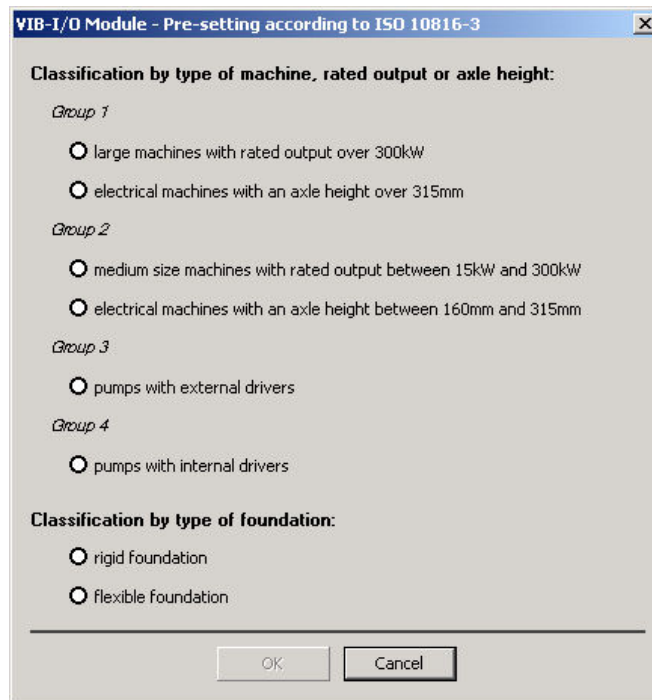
VIB-I/O Module - Pre-setting according to ISO 10816-3

Classification by type of machine, rated output or axle height:

Group 1

large machines with rated output over 300kW

electrical machines with an axle height over 315mm

Group 2

medium size machines with rated output between 15kW and 300kW

electrical machines with an axle height between 160mm and 315mm

Group 3

pumps with external drivers

Group 4

pumps with internal drivers

Classification by type of foundation:

rigid foundation

flexible foundation

OK

Cancel